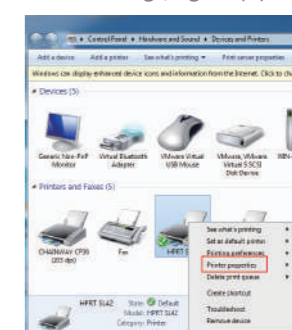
Control Panel ▸ Hardware and Sound ▸ Devices and Printers

Add a device   Add a printer   See what's printing ▾   Print server properties

Windows can display enhanced device icons and information from the Internet. Click to cha

Devices (5)

Generic Non-PnP Monitor
Virtual Bluetooth Adapter
VMware Virtual USB Mouse
VMware, VMware Virtual S SCSI Disk Device
WIN-

Printers and Faxes (5)

CHAINWAY CP30 (203 dpi)
Fax
HPRT S

See what's printing
Set as default printer
Printing preferences
Printer properties
Delete print queue
Create shortcut
Troubleshoot
Remove device

HPRT SL42   State: Default
Model: HPRT SL42
Category: Printer